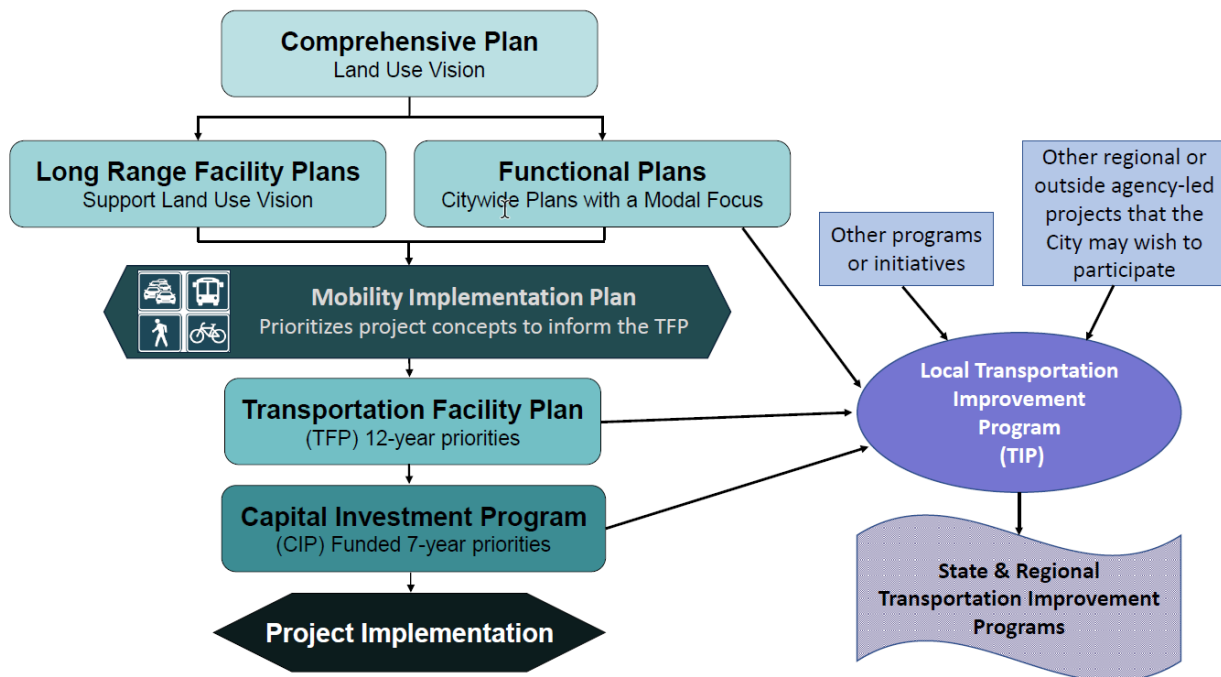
Comprehensive Plan
Land Use Vision

Long Range Facility Plans
Support Land Use Vision

Functional Plans
Citywide Plans with a Modal Focus

Other programs or initiatives

Other regional or outside agency-led projects that the City may wish to participate

Mobility Implementation Plan
Prioritizes project concepts to inform the TFP

Local Transportation Improvement Program (TIP)

Transportation Facility Plan
(TFP) 12-year priorities

Capital Investment Program
(CIP) Funded 7-year priorities

State & Regional Transportation Improvement Programs

Project Implementation